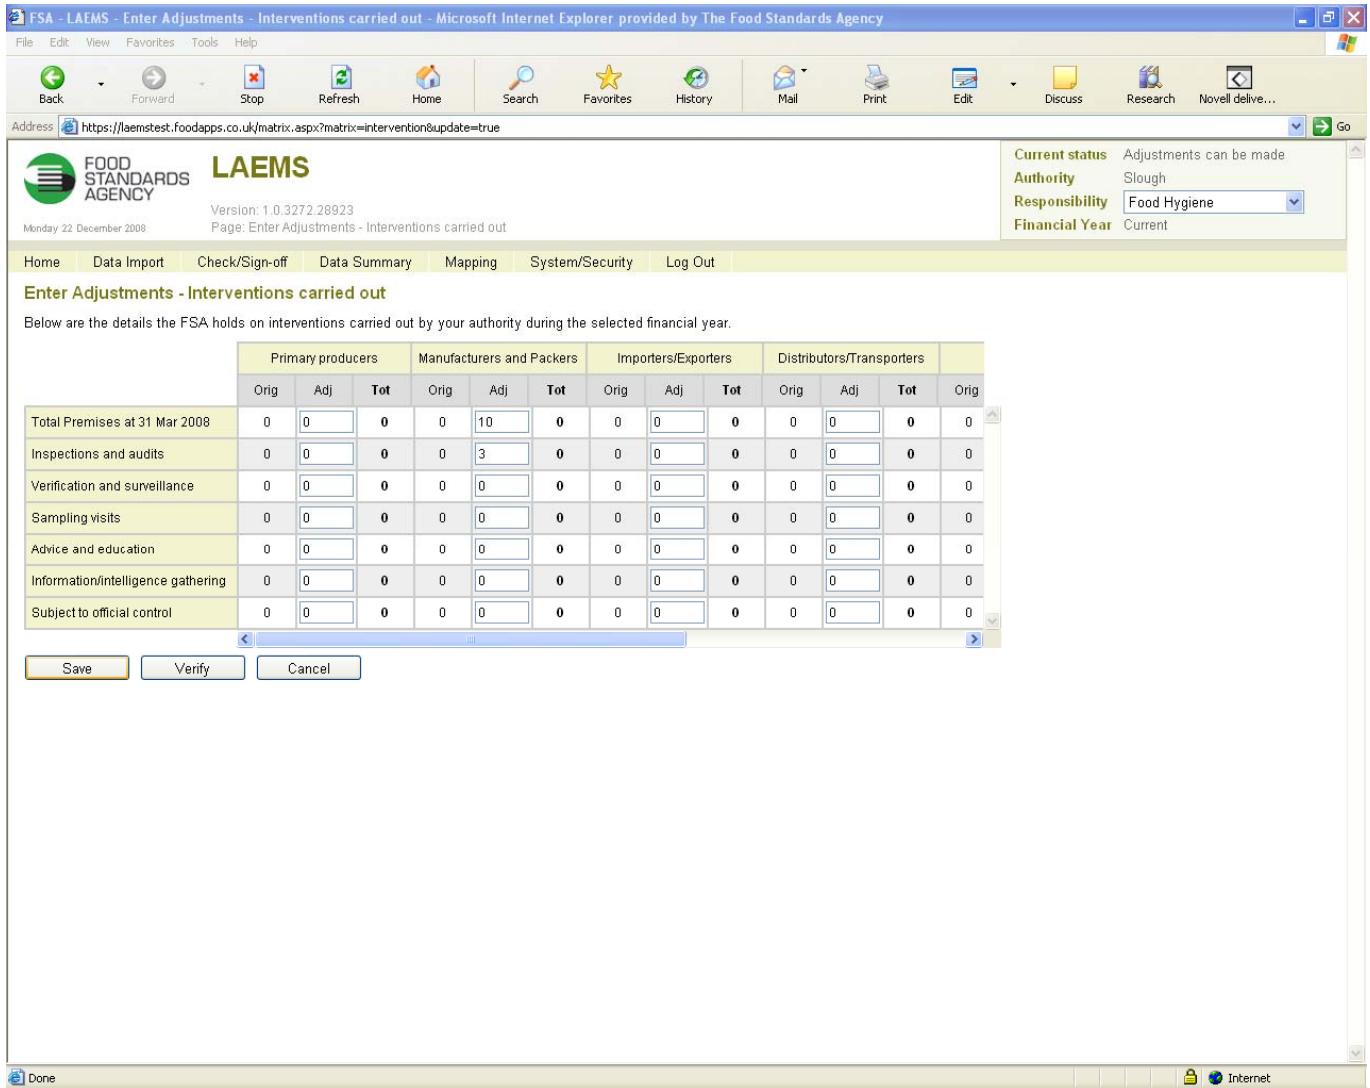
FSA - LAEMS - Enter Adjustments - Interventions carried out - Microsoft Internet Explorer provided by The Food Standards Agency

File Edit View Favorites Tools Help

Back Forward Stop Refresh Home Search Favorites History Mail Print Edit Discuss Research Novell delive...

Address https://laemstest.foodapps.co.uk/matrix.aspx?matrix=intervention&update=true Go

FOOD STANDARDS AGENCY

LAEMS

Version: 1.0.3272.28923
Page: Enter Adjustments - Interventions carried out

Monday 22 December 2008

Current status Adjustments can be made
Authority Slough
Responsibility Food Hygiene
Financial Year Current

Home Data Import Check/Sign-off Data Summary Mapping System/Security Log Out

Enter Adjustments - Interventions carried out

Below are the details the FSA holds on interventions carried out by your authority during the selected financial year.

| | Primary producers | | | Manufacturers and Packers | | | Importers/Exporters | | | Distributors/Transporters | | | |
|---|---|---|---|---|---|---|---|---|---|---|---|---|---|
| | Orig | Adj | Tot | Orig | Adj | Tot | Orig | Adj | Tot | Orig | Adj | Tot | Orig |
| Total Premises at 31 Mar 2008 | 0 | 0 | 0 | 0 | 10 | 0 | 0 | 0 | 0 | 0 | 0 | 0 | 0 |
| Inspections and audits | 0 | 0 | 0 | 0 | 3 | 0 | 0 | 0 | 0 | 0 | 0 | 0 | 0 |
| Verification and surveillance | 0 | 0 | 0 | 0 | 0 | 0 | 0 | 0 | 0 | 0 | 0 | 0 | 0 |
| Sampling visits | 0 | 0 | 0 | 0 | 0 | 0 | 0 | 0 | 0 | 0 | 0 | 0 | 0 |
| Advice and education | 0 | 0 | 0 | 0 | 0 | 0 | 0 | 0 | 0 | 0 | 0 | 0 | 0 |
| Information/intelligence gathering | 0 | 0 | 0 | 0 | 0 | 0 | 0 | 0 | 0 | 0 | 0 | 0 | 0 |
| Subject to official control | 0 | 0 | 0 | 0 | 0 | 0 | 0 | 0 | 0 | 0 | 0 | 0 | 0 |

Save Verify Cancel

Done Internet